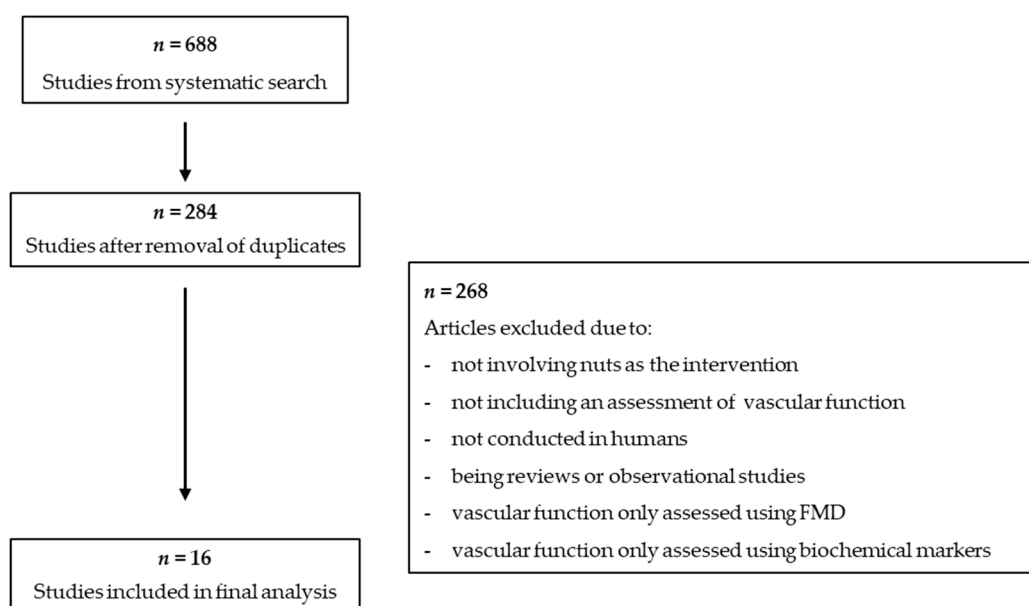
$n = 688$
Studies from systematic search

$n = 284$
Studies after removal of duplicates

$n = 268$
Articles excluded due to:
- not involving nuts as the intervention
- not including an assessment of vascular function
- not conducted in humans
- being reviews or observational studies
- vascular function only assessed using FMD
- vascular function only assessed using biochemical markers

$n = 16$
Studies included in final analysis